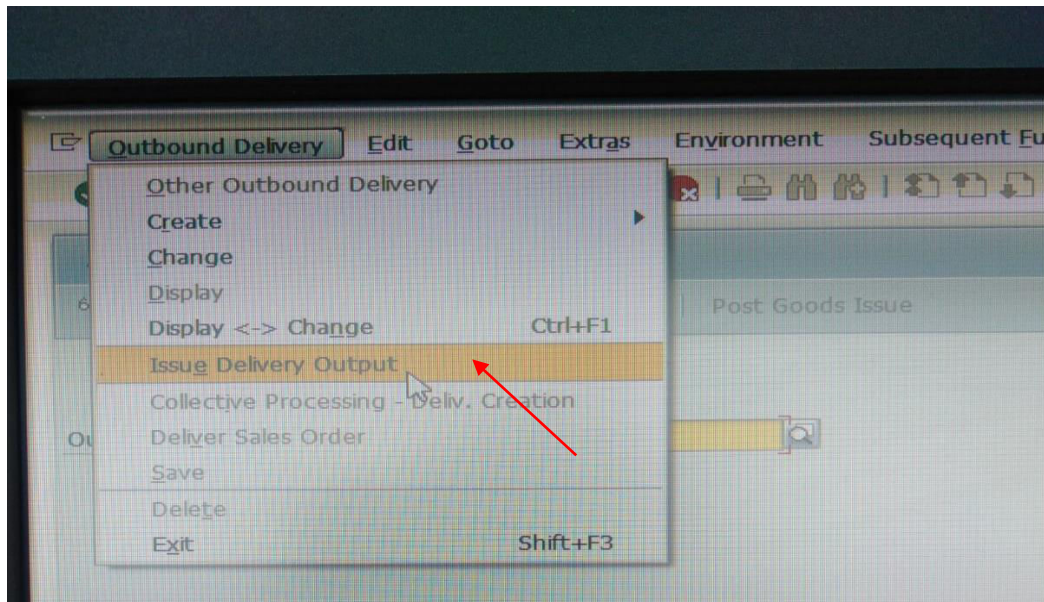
Outbound Delivery Edit Goto Extras Environment Subsequent Fu

Other Outbound Delivery
Create
Change
Display
Display <-> Change Ctrl+F1
Issue Delivery Output
Collective Processing - Deliv. Creation
Deliver Sales Order
Save
Delete
Exit Shift+F3

Post Goods Issue

Ou